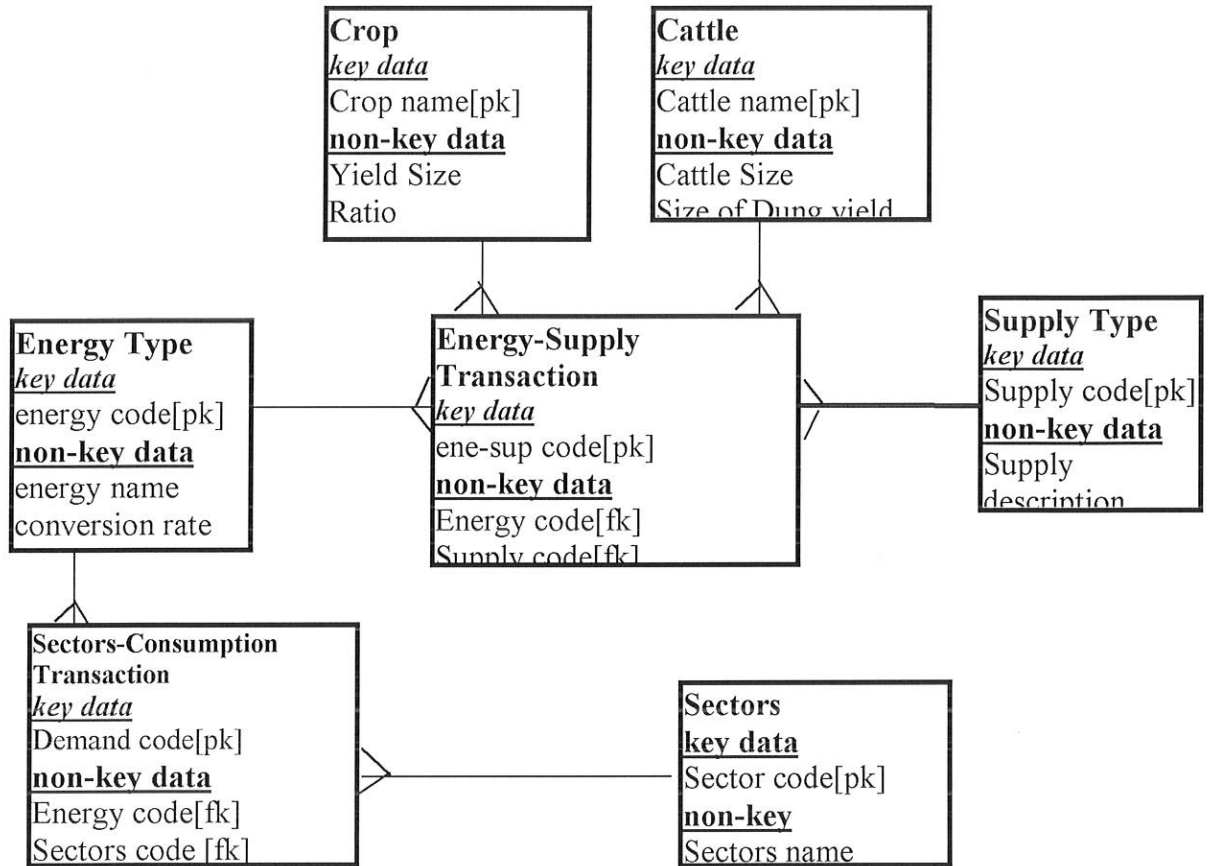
Crop
key data
Crop name[pk]
non-key data
Yield Size
Ratio

Cattle
key data
Cattle name[pk]
non-key data
Cattle Size
Size of Dung yield

Energy Type
key data
energy code[pk]
non-key data
energy name
conversion rate

Energy-Supply Transaction
key data
ene-sup code[pk]
non-key data
Energy code[fk]
Supply code[fk]

Supply Type
key data
Supply code[pk]
non-key data
Supply description

Sectors-Consumption Transaction
key data
Demand code[pk]
non-key data
Energy code[fk]
Sectors code [fk]

Sectors
key data
Sector code[pk]
non-key
Sectors name